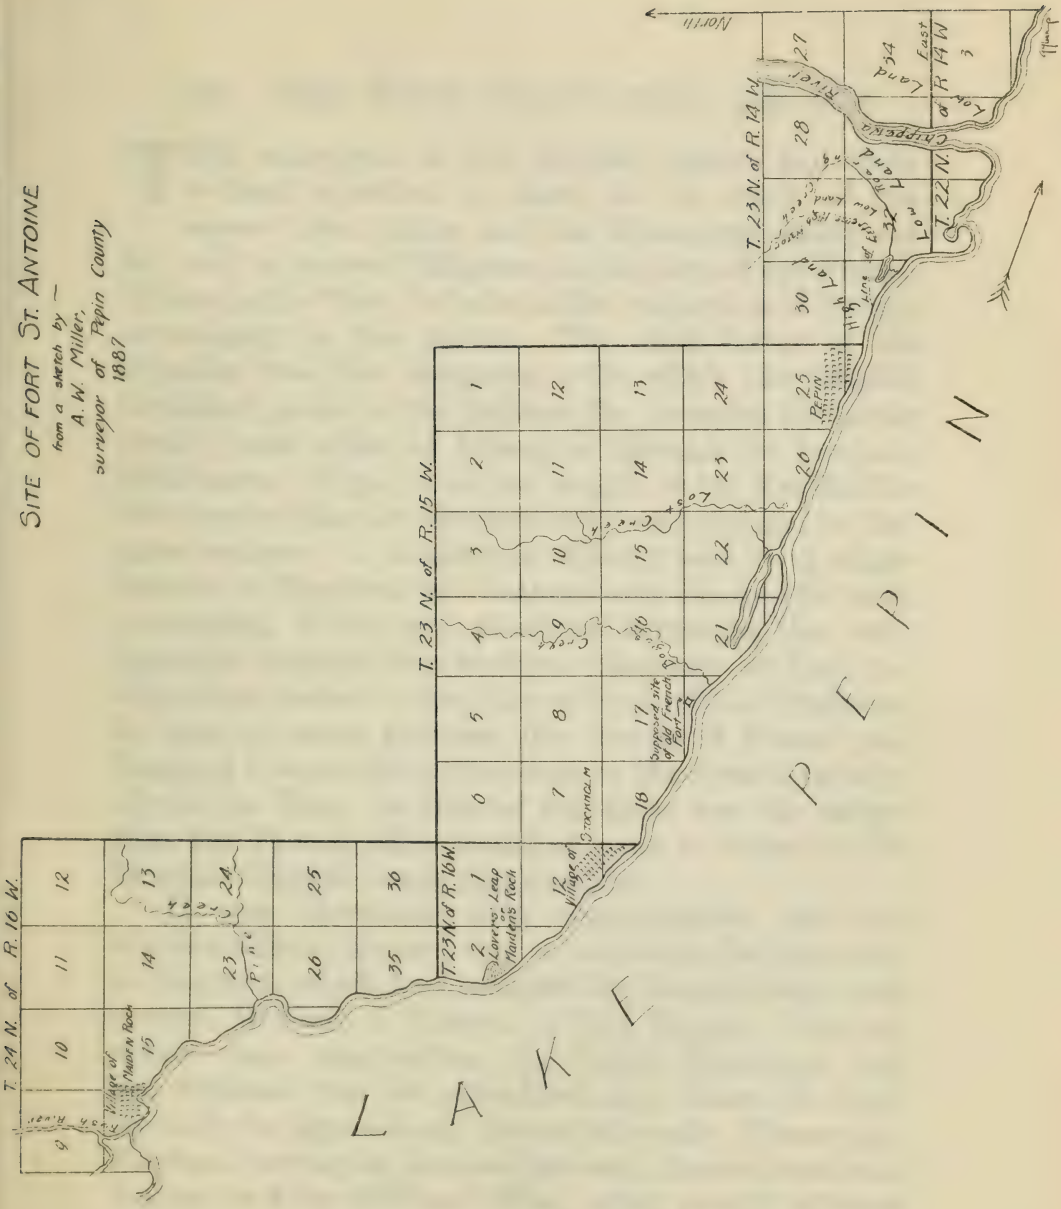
SITE OF FORT ST. ANTOINE
from a sketch by —
A. W. Miller,
surveyor of Pepin County
1887

North

T. 24 N. of R. 16 W.

9
10
11
12
Rush River
Village of Maiden Rock
15
14
13
Creek
23
24
Pine
26
25
35
36

T. 23 N. of R. 16 W.
2
1
Lovers Leap or Maiden's Rock
12
Village of Stockholm

T. 23 N. of R. 15 W.
6
5
4
3
2
1
7
8
9
10
11
12
18
17
Supposed site of old French Fort
16
15
14
13
Creek
Bogus Creek
21
22
23
24
26
25
Pepin

T. 23 N. of R. 14 W.
30
High Land
Low Land
Lost Creek
South
28
27
Low Land
Chippewa River
34
Low Land
East
T. 22 N. of R 14 W.
3

LAKE PEPIN